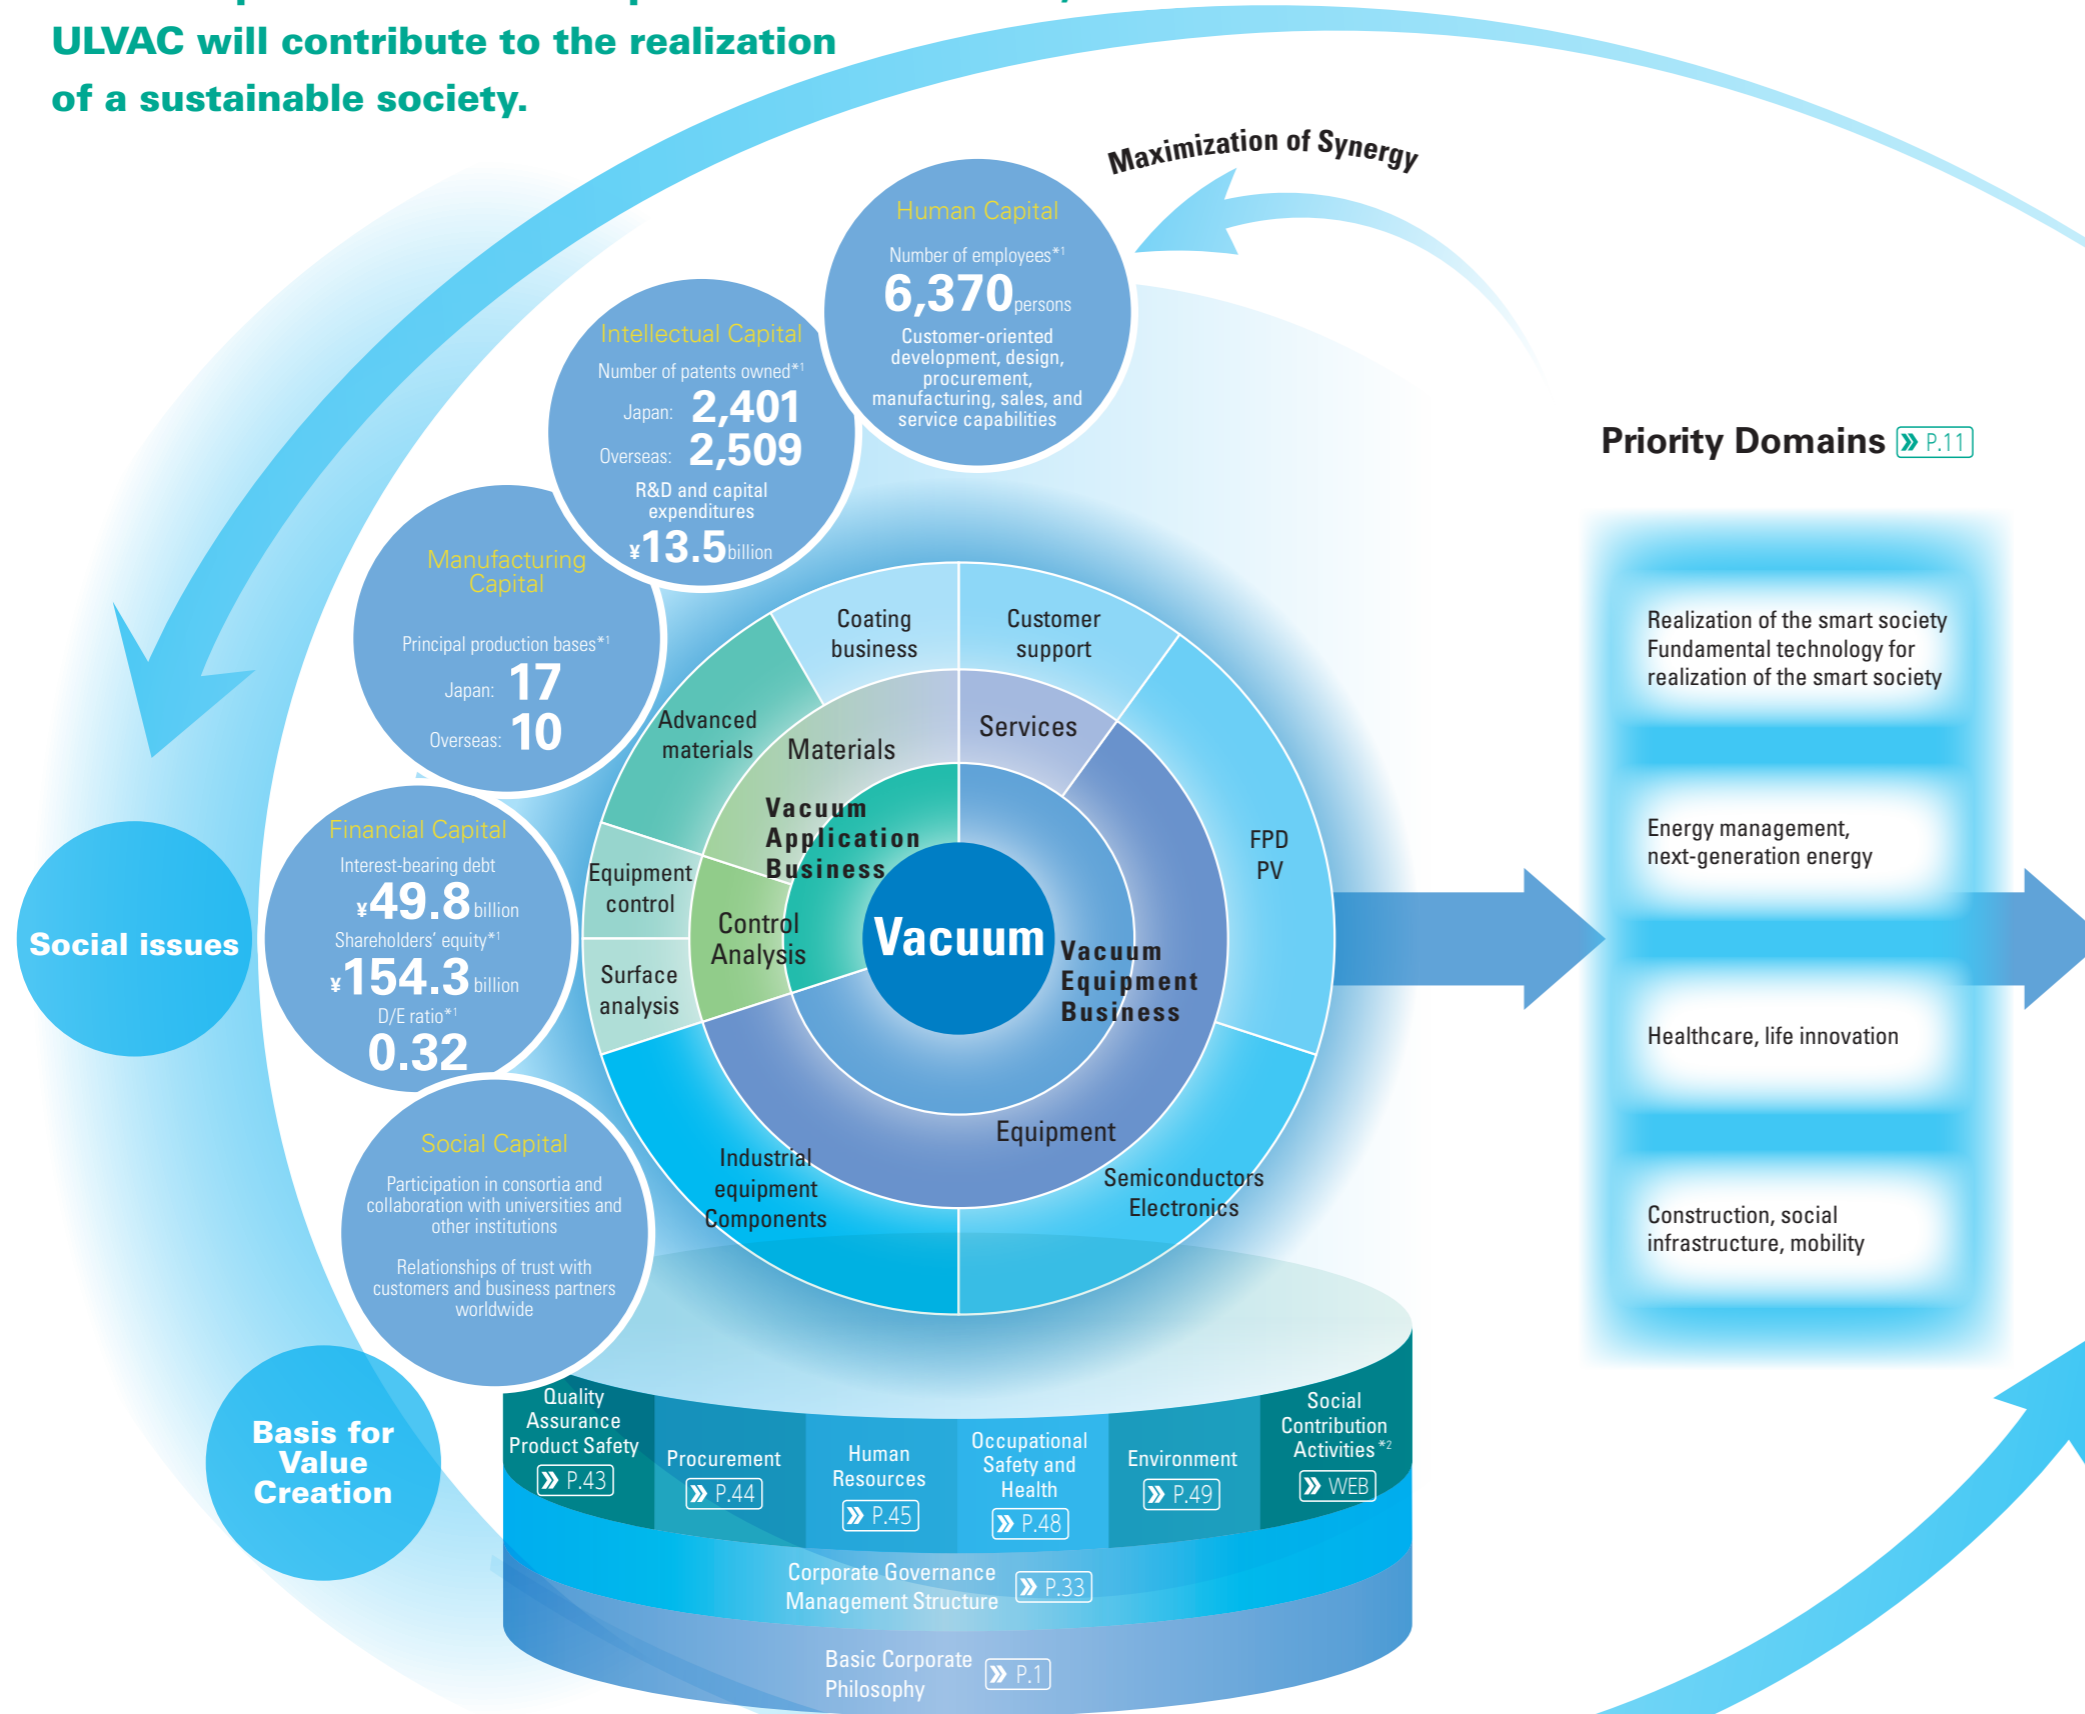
ULVAC will contribute to the realization of a sustainable society.

Maximization of Synergy

Human Capital
Number of employees*1
6,370 persons
Customer-oriented development, design, procurement, manufacturing, sales, and service capabilities

Intellectual Capital
Number of patents owned*1
Japan: 2,401
Overseas: 2,509
R&D and capital expenditures
¥13.5 billion

Manufacturing Capital
Principal production bases*1
Japan: 17
Overseas: 10

Financial Capital
Interest-bearing debt
¥49.8 billion
Shareholders' equity*1
¥154.3 billion
D/E ratio*1
0.32

Social Capital
Participation in consortia and collaboration with universities and other institutions
Relationships of trust with customers and business partners worldwide

Social issues

Basis for Value Creation

Coating business
Customer support
Advanced materials
Materials
Services
Vacuum Application Business
Equipment control
Control Analysis
Surface analysis
Vacuum
Vacuum Equipment Business
FPD PV
Equipment
Industrial equipment Components
Semiconductors Electronics

Priority Domains P.11

Realization of the smart society Fundamental technology for realization of the smart society

Energy management, next-generation energy

Healthcare, life innovation

Construction, social infrastructure, mobility

Quality Assurance Product Safety P.43
Procurement P.44
Human Resources P.45
Occupational Safety and Health P.48
Environment P.49
Social Contribution Activities*2 WEB

Corporate Governance Management Structure P.33

Basic Corporate Philosophy P.1